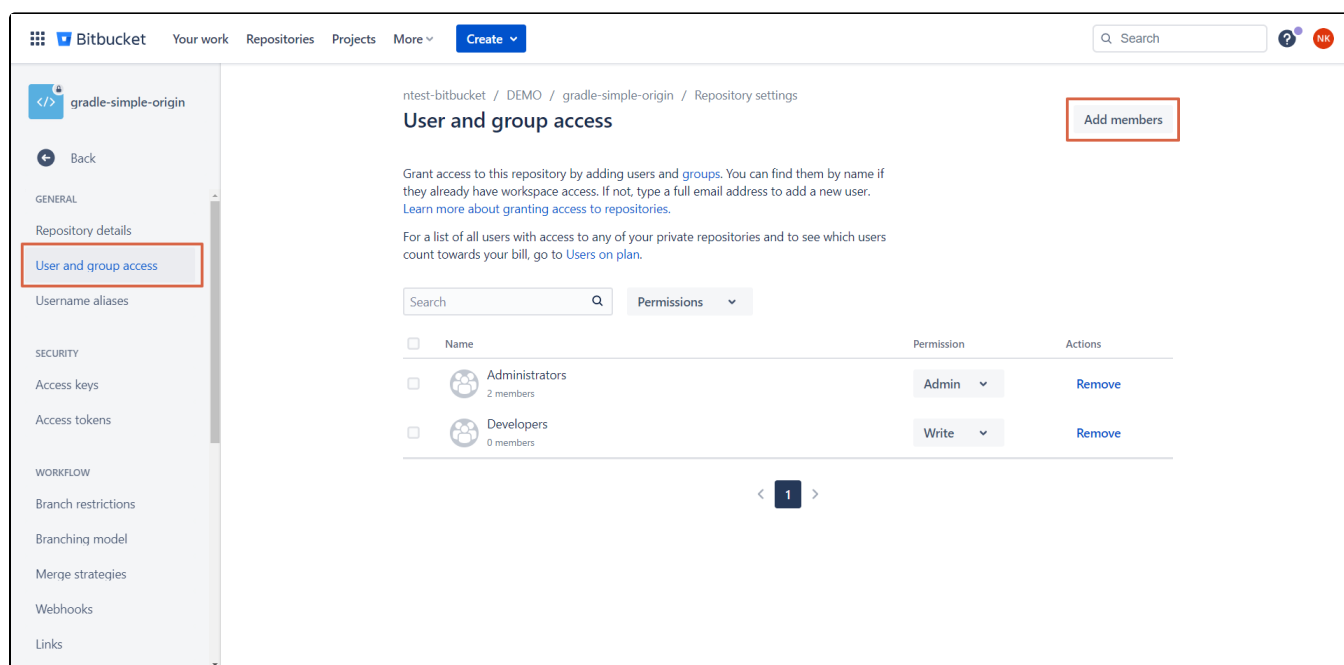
Bitbucket Your work Repositories Projects More Create

Search

NK

gradle-simple-origin

Back

GENERAL

Repository details

User and group access

Username aliases

SECURITY

Access keys

Access tokens

WORKFLOW

Branch restrictions

Branching model

Merge strategies

Webhooks

Links

ntest-bitbucket / DEMO / gradle-simple-origin / Repository settings

User and group access

Add members

Grant access to this repository by adding users and groups. You can find them by name if they already have workspace access. If not, type a full email address to add a new user. Learn more about granting access to repositories.

For a list of all users with access to any of your private repositories and to see which users count towards your bill, go to Users on plan.

Search Permissions

| | Name | Permission | Actions |
|---|---|---|---|
| | Administrators 2 members | Admin | Remove |
| | Developers 0 members | Write | Remove |

1